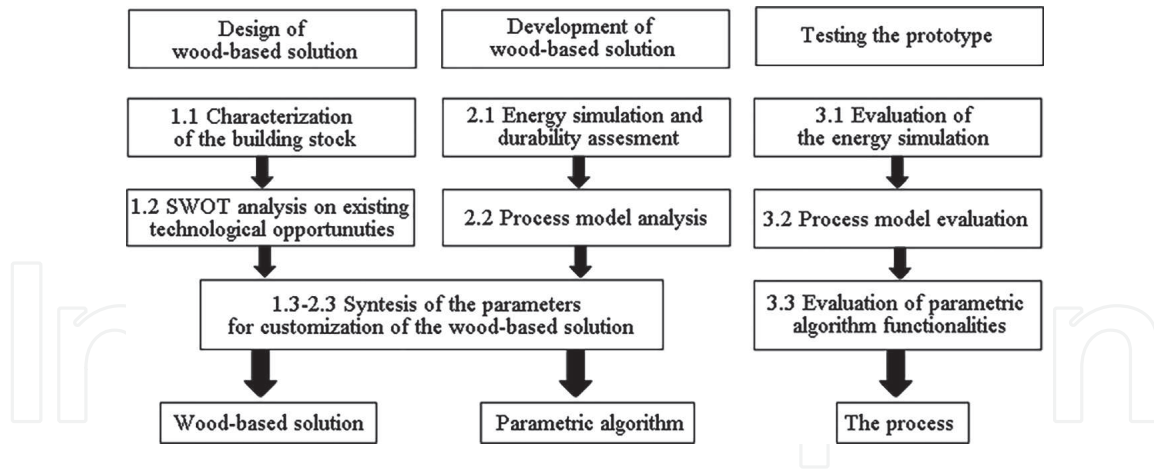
Design of wood-based solution

Development of wood-based solution

Testing the prototype

1.1 Characterization of the building stock

2.1 Energy simulation and durability assesment

3.1 Evaluation of the energy simulation

1.2 SWOT analysis on existing technological opportunuties

2.2 Process model analysis

3.2 Process model evaluation

1.3-2.3 Syntesis of the parameters for customization of the wood-based solution

3.3 Evaluation of parametric algorithm functionalities

Wood-based solution

Parametric algorithm

The process